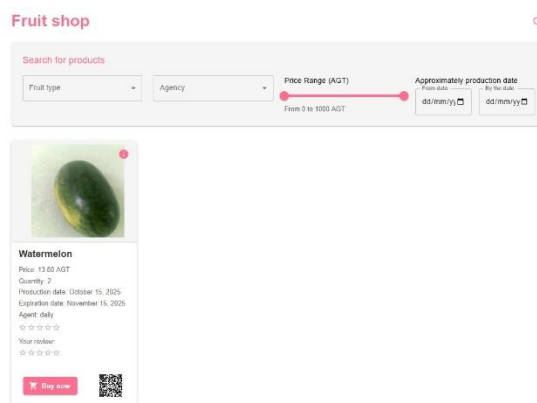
Fruit shop

Search for products

Fruit type

Agency

Price Range (AGT)

From 0 to 1000 AGT

Approximately production date

From date

dd/mm/yy

By the date

dd/mm/yy

Watermelon

Price: 13.60 AGT

Quantity: 2

Production date: October 15, 2025

Expiration date: November 15, 2025

Agent: daily

☆☆☆☆☆

Your review:

☆☆☆☆☆

Buy now